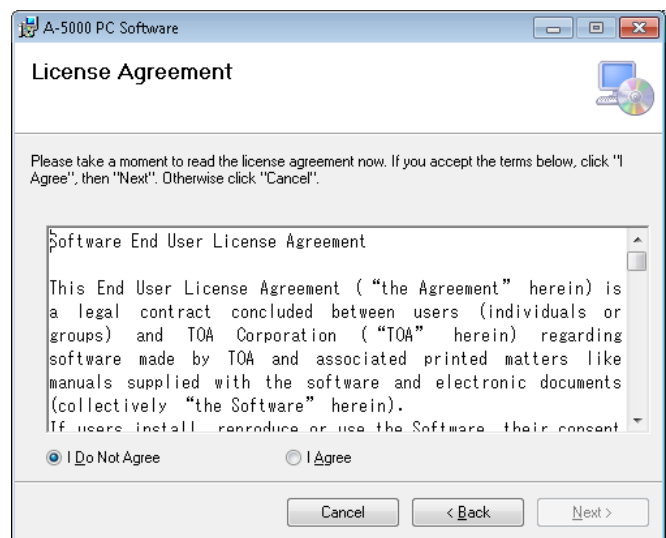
A-5000 PC Software

License Agreement

Please take a moment to read the license agreement now. If you accept the terms below, click "I Agree", then "Next". Otherwise click "Cancel".

Software End User License Agreement

This End User License Agreement ("the Agreement" herein) is a legal contract concluded between users (individuals or groups) and TOA Corporation ("TOA" herein) regarding software made by TOA and associated printed matters like manuals supplied with the software and electronic documents (collectively "the Software" herein).

If users install, reproduce or use the Software, their consent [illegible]

I Do Not Agree

I Agree

Cancel

< Back

Next >